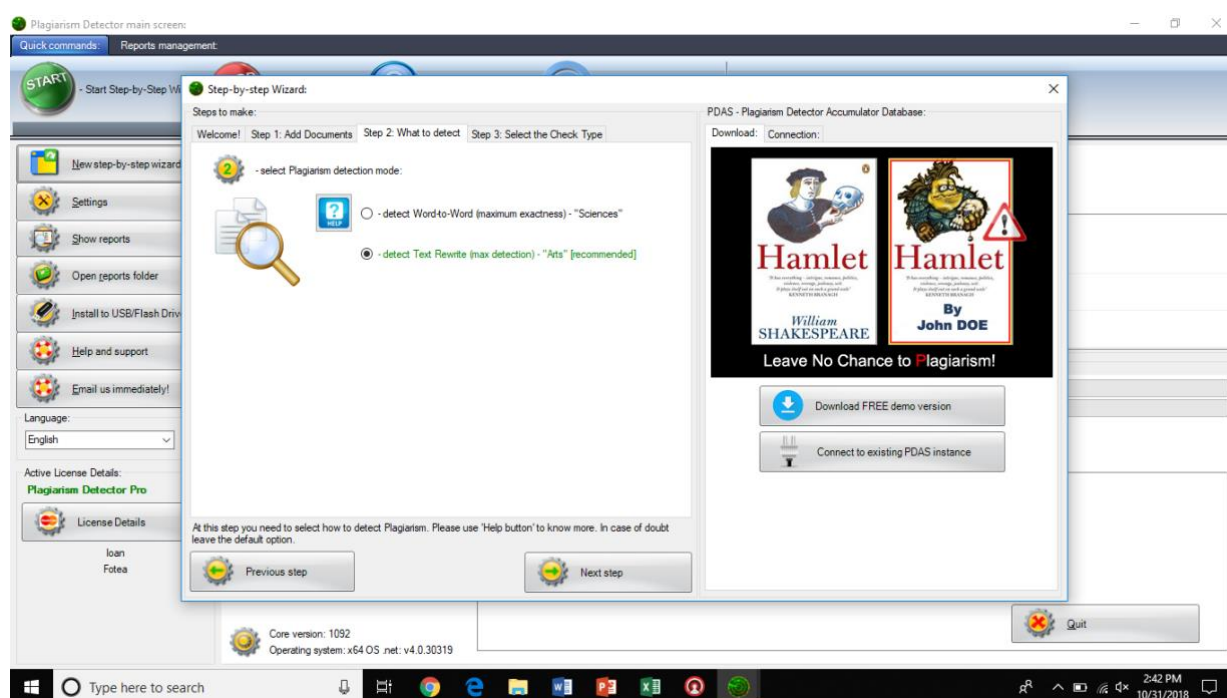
Plagiarism Detector main screen:

Quick commands: Reports management:

START - Start Step-by-Step Wi

New step-by-step wizard

Settings

Show reports

Open reports folder

Install to USB/Flash Driv

Help and support

Email us immediately!

Language:

English

Active License Details:

Plagiarism Detector Pro

License Details

Ioan
Fotea

Step-by-step Wizard:

Steps to make:

Welcome! | Step 1: Add Documents | Step 2: What to detect | Step 3: Select the Check Type

2 - select Plagiarism detection mode:

HELP

- detect Word-to-Word (maximum exactness) - "Sciences"

- detect Text Rewrite (max detection) - "Arts" [recommended]

At this step you need to select how to detect Plagiarism. Please use 'Help button' to know more. In case of doubt leave the default option.

Previous step

Next step

PDAS - Plagiarism Detector Accumulator Database:

Download: | Connection:

Hamlet

William SHAKESPEARE

Hamlet

By John DOE

Leave No Chance to Plagiarism!

Download FREE demo version

Connect to existing PDAS instance

Quit

Core version: 1092
Operating system: x64 OS .net: v4.0.30319

Type here to search

2:42 PM
10/31/2018